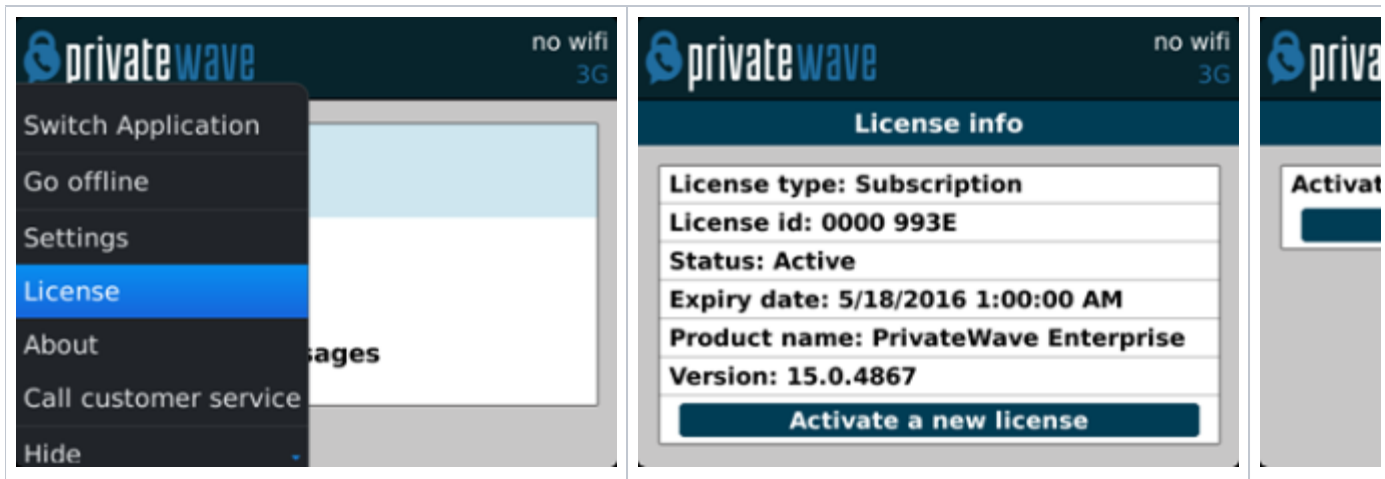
privatewave

no wifi
3G

Switch Application
Go offline
Settings
License
About
Call customer service
Hide

sages

privatewave

no wifi
3G

License info

License type: Subscription
License id: 0000 993E
Status: Active
Expiry date: 5/18/2016 1:00:00 AM
Product name: PrivateWave Enterprise
Version: 15.0.4867

Activate a new license

priva

Activat